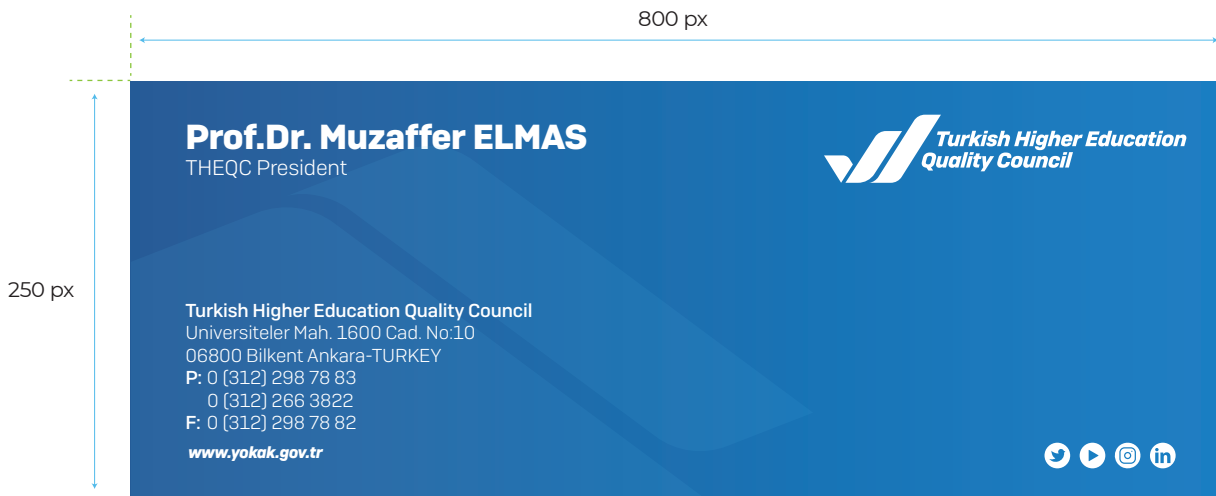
800 px

250 px

Prof.Dr. Muzaffer ELMAS
THEQC President

Turkish Higher Education Quality Council

Turkish Higher Education Quality Council
Universiteler Mah. 1600 Cad. No:10
06800 Bilkent Ankara-TURKEY
P: 0 (312) 298 78 83
0 (312) 266 3822
F: 0 (312) 298 78 82

www.yokak.gov.tr